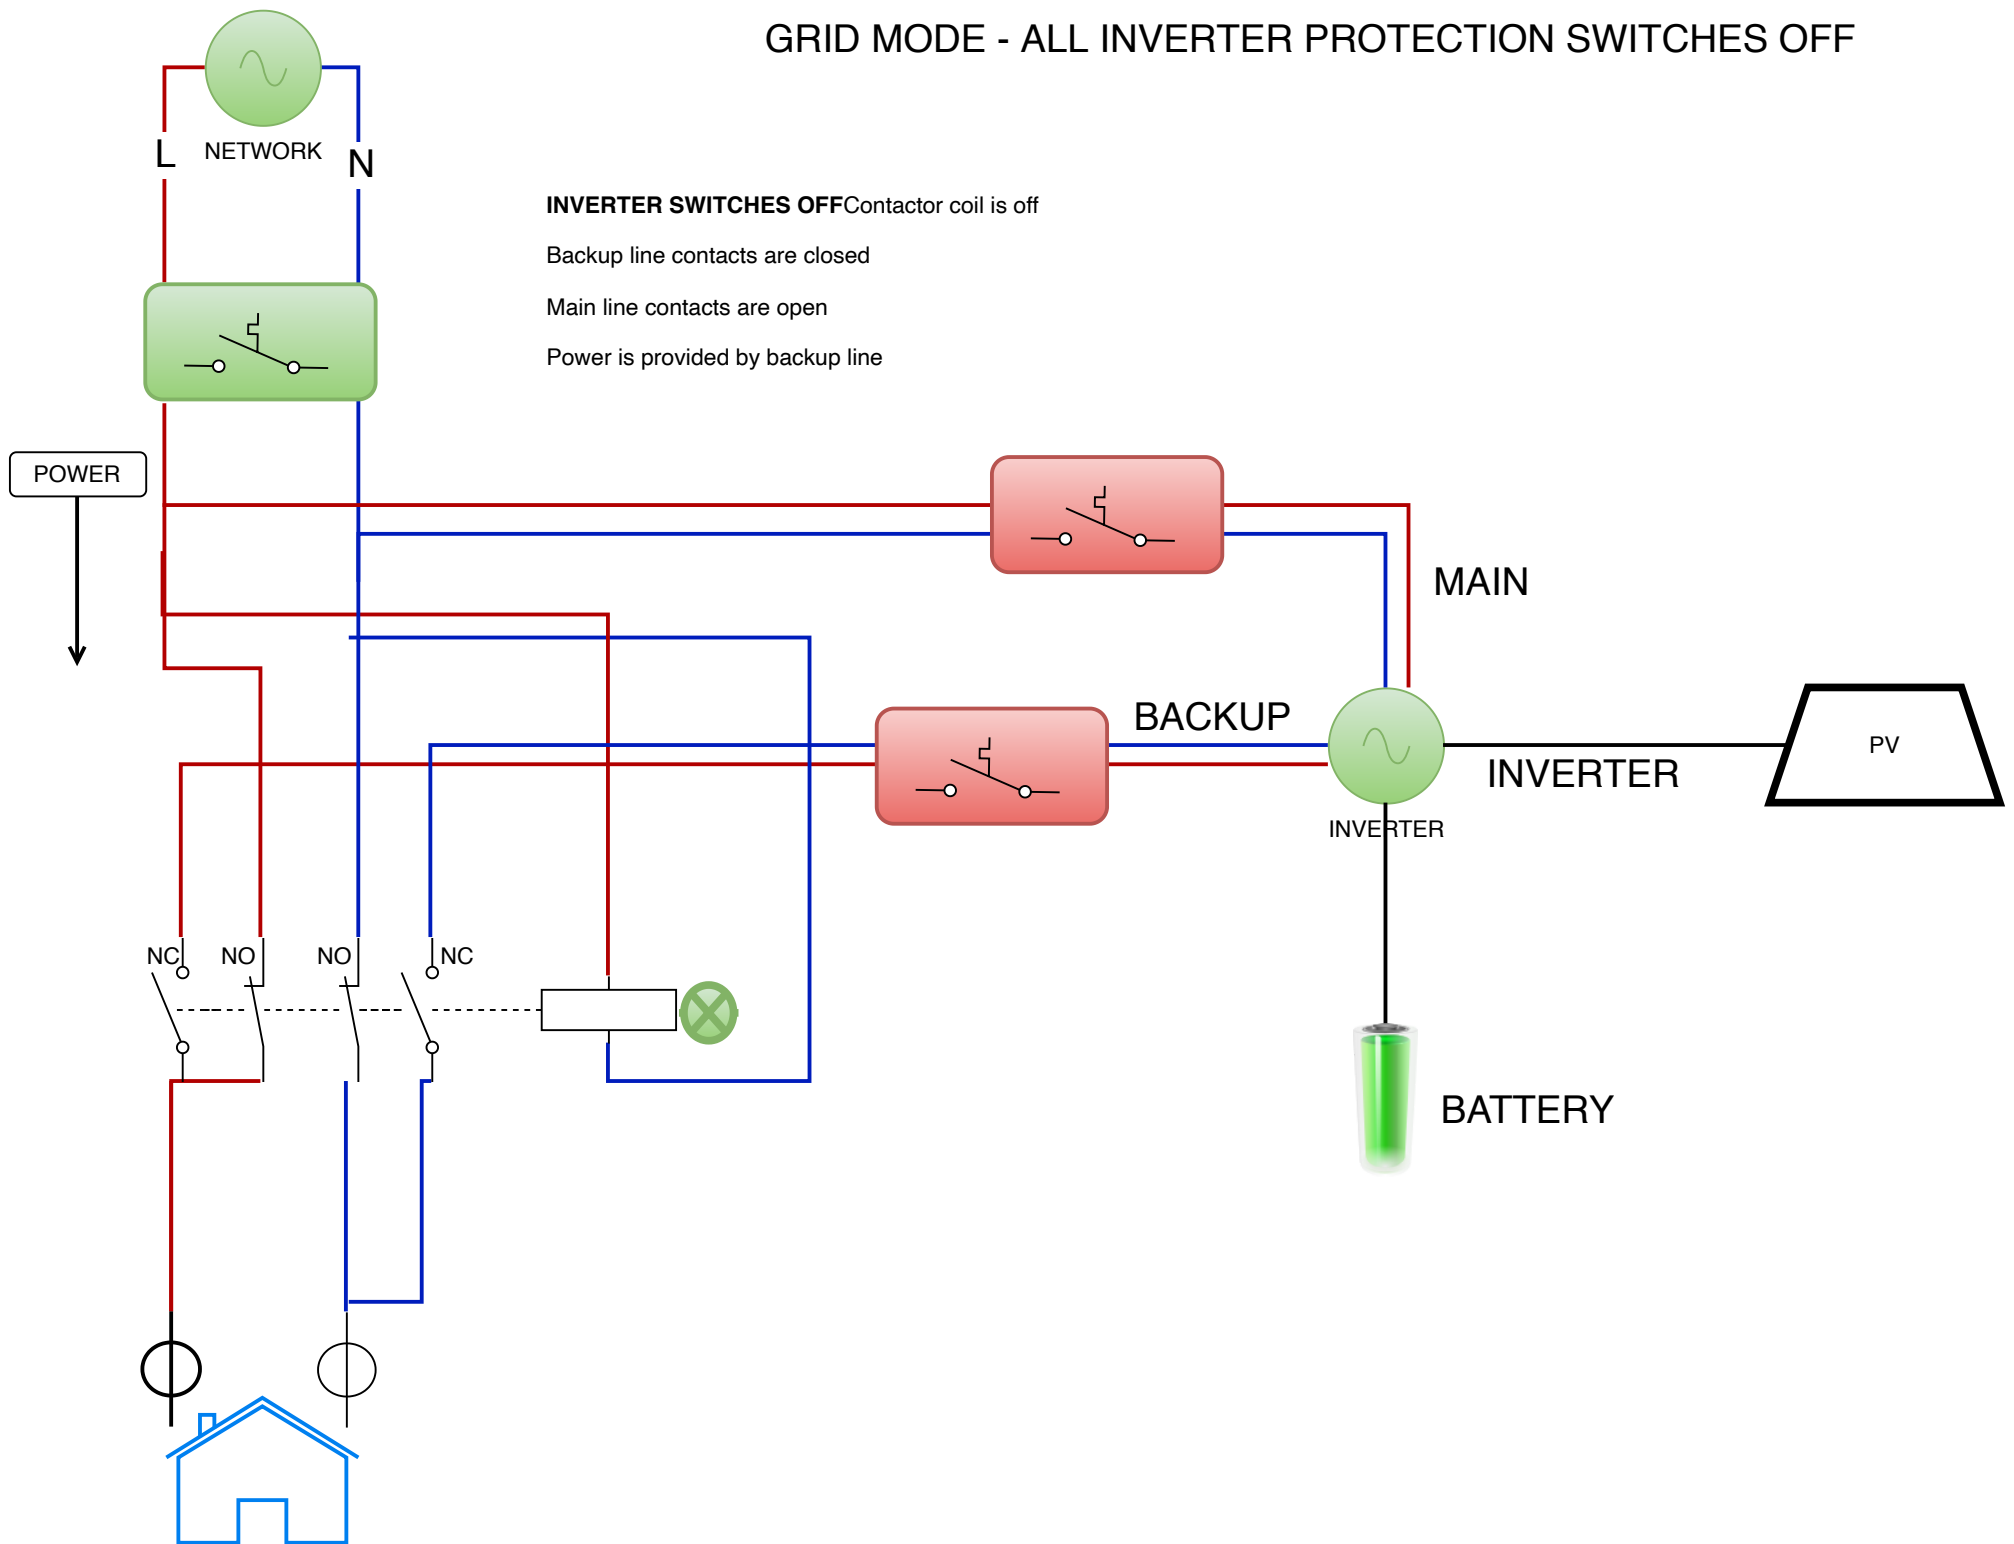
GRID MODE - ALL INVERTER PROTECTION SWITCHES OFF

L NETWORK N

**INVERTER SWITCHES OFF**Contactor coil is off

Backup line contacts are closed

Main line contacts are open

Power is provided by backup line

POWER

MAIN

BACKUP

PV

INVERTER

INVERTER

NC NO NO NC

BATTERY